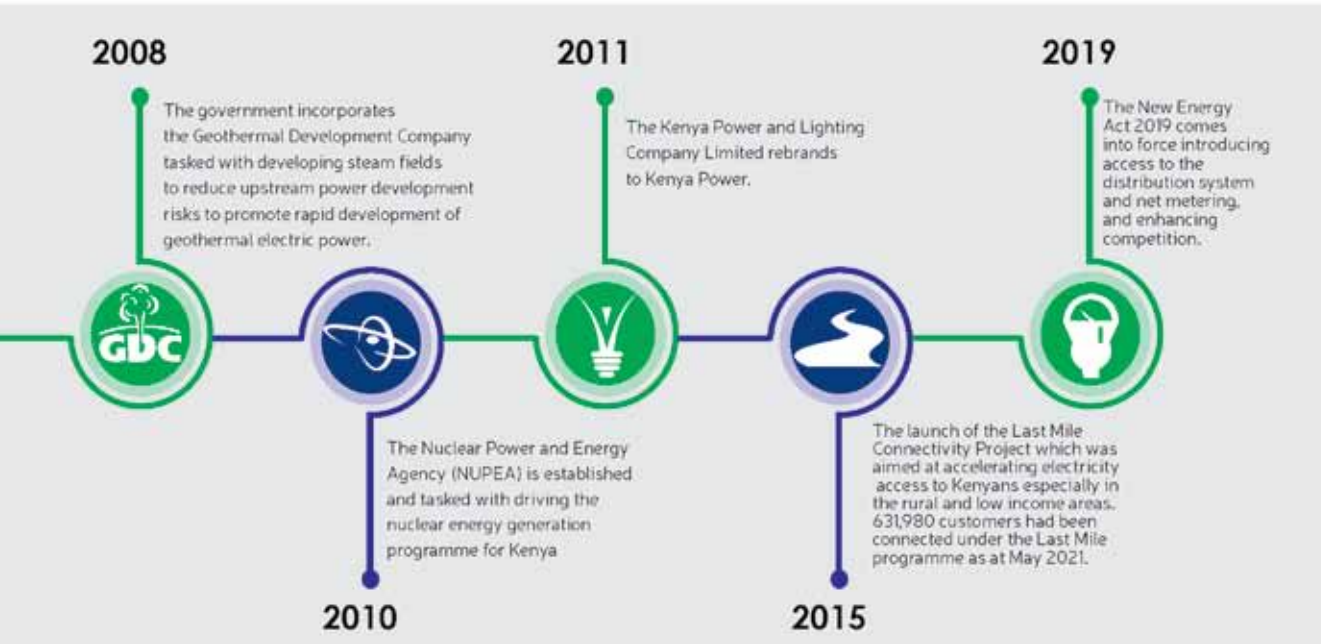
2008

The government incorporates the Geothermal Development Company tasked with developing steam fields to reduce upstream power development risks to promote rapid development of geothermal electric power.

GDC

2010

The Nuclear Power and Energy Agency (NUPEA) is established and tasked with driving the nuclear energy generation programme for Kenya

2011

The Kenya Power and Lighting Company Limited rebrands to Kenya Power.

2015

The launch of the Last Mile Connectivity Project which was aimed at accelerating electricity access to Kenyans especially in the rural and low income areas. 631,980 customers had been connected under the Last Mile programme as at May 2021.

2019

The New Energy Act 2019 comes into force introducing access to the distribution system and net metering, and enhancing competition.